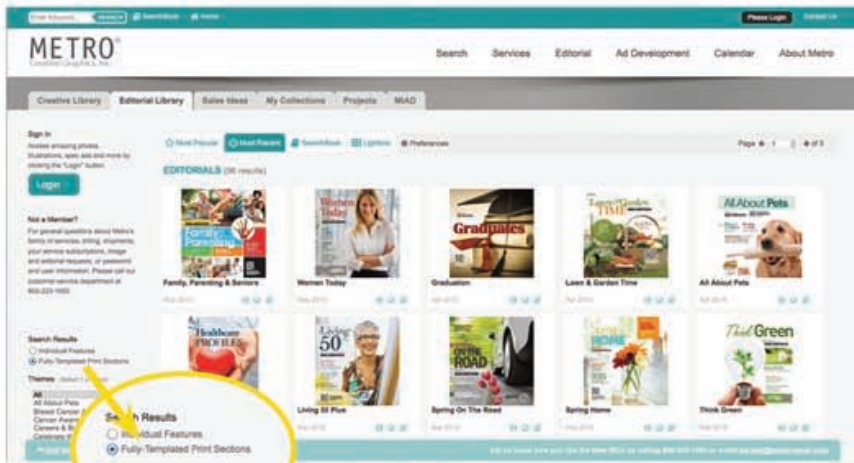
Enter Keyword... SEARCH SearchBook Home Please Login Contact Us

METRO
Creative Graphics, Inc.

Search Services Editorial Ad Development Calendar About Metro

Creative Library Editorial Library Sales Ideas My Collections Projects MIAD

Sign In
Access amazing photos, illustrations, spec ads and more by clicking the "Login" button.

Login

Not a Member?
For general questions about Metro's family of services, billing, shipments, your annual subscriptions, image and editorial requests, or password and user information. Please call our customer service department at 800-223-1600.

Most Popular Most Recent SearchBook Lightbox Preferences Page 1 of 3

EDITORIALS (36 results)

Family, Parenting & Seniors
Women Today
Graduation
Lawn & Garden Time
All About Pets

Search Results
Individual Features
Fully-Templated Print Sections

Themes

All
All About Pets

Living 50 Plus
Spring On The Road
Spring Home
Think Green

Search Results
Individual Features
Fully-Templated Print Sections